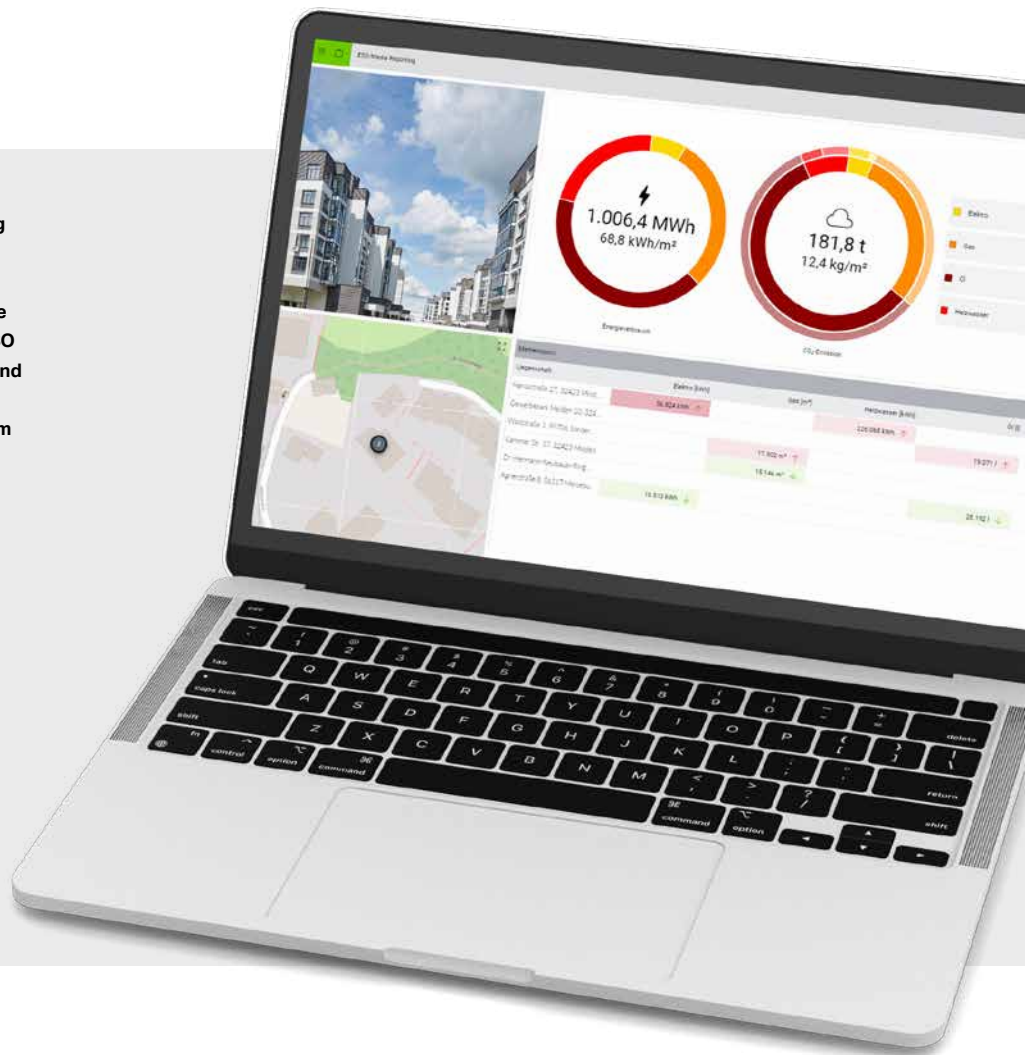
g

e
O
nd

m

ESG Meta Reporting

1.006,4 MWh
68,8 kWh/m²

181,8 t
12,4 kg/m²

Elektro

Gas

Öl

Heizwasser

Energieverbrauch

CO₂-Emission

Strom [kWh]

Gas [m³]

Heizwasser [kWh]

Öl [l]

76.924 kWh

229.068 kWh

17.902 m³

19.271 l

18.144 m³

15.513 kWh

28.192 l

esc
tab
caps lock
shift
fn
control
option
command
command
option
delete
return
shift
Q W E R T Y U I O P
A S D F G H J K L
Z X C V B N M